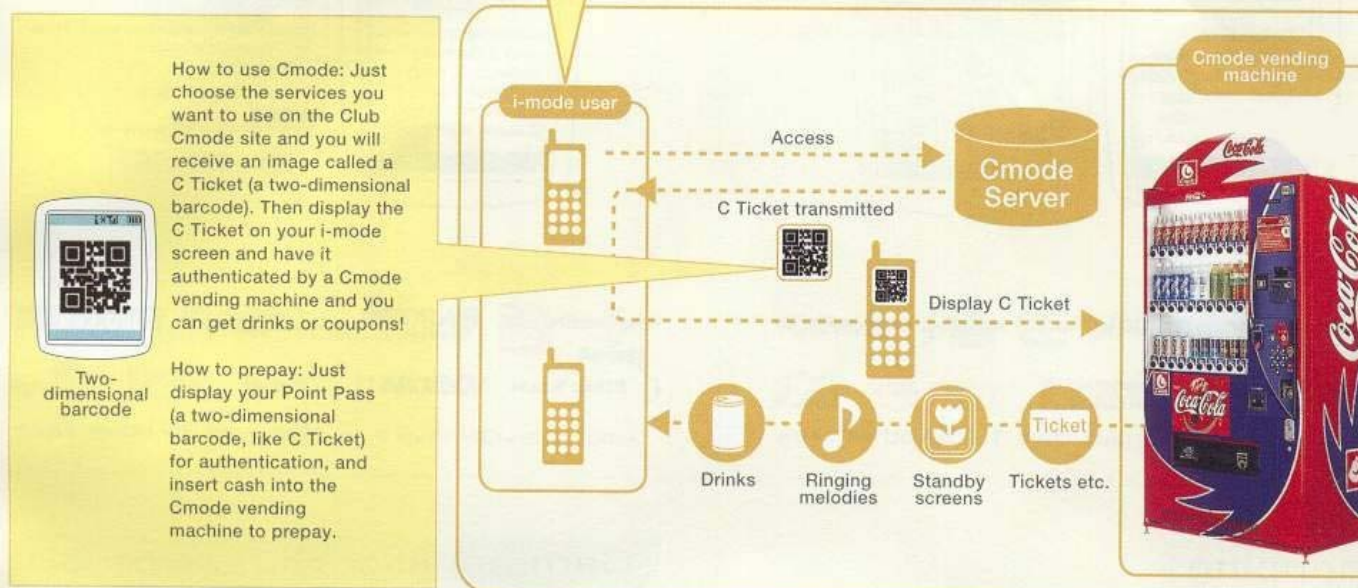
Two-dimensional barcode

How to use Cmode: Just choose the services you want to use on the Club Cmode site and you will receive an image called a C Ticket (a two-dimensional barcode). Then display the C Ticket on your i-mode screen and have it authenticated by a Cmode vending machine and you can get drinks or coupons!

How to prepay: Just display your Point Pass (a two-dimensional barcode, like C Ticket) for authentication, and insert cash into the Cmode vending machine to prepay.

i-mode user

Access

Cmode Server

C Ticket transmitted

Display C Ticket

Cmode vending machine

Coca-Cola

Coca-Cola

Coca-Cola

Ticket

Drinks

Ringing melodies

Standby screens

Tickets etc.